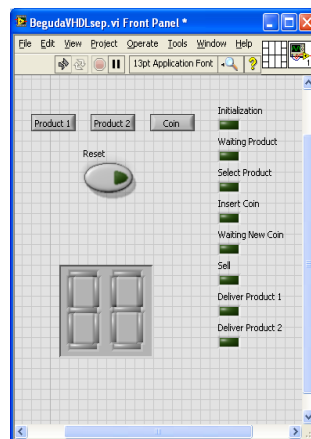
BegudaVHDLsep.vi Front Panel *

File Edit View Project Operate Tools Window Help

13pt Application Font

Product 1
Product 2
Coin

Reset

Initialization
Waiting Product
Select Product
Insert Coin
Waiting New Coin
Sell
Deliver Product 1
Deliver Product 2